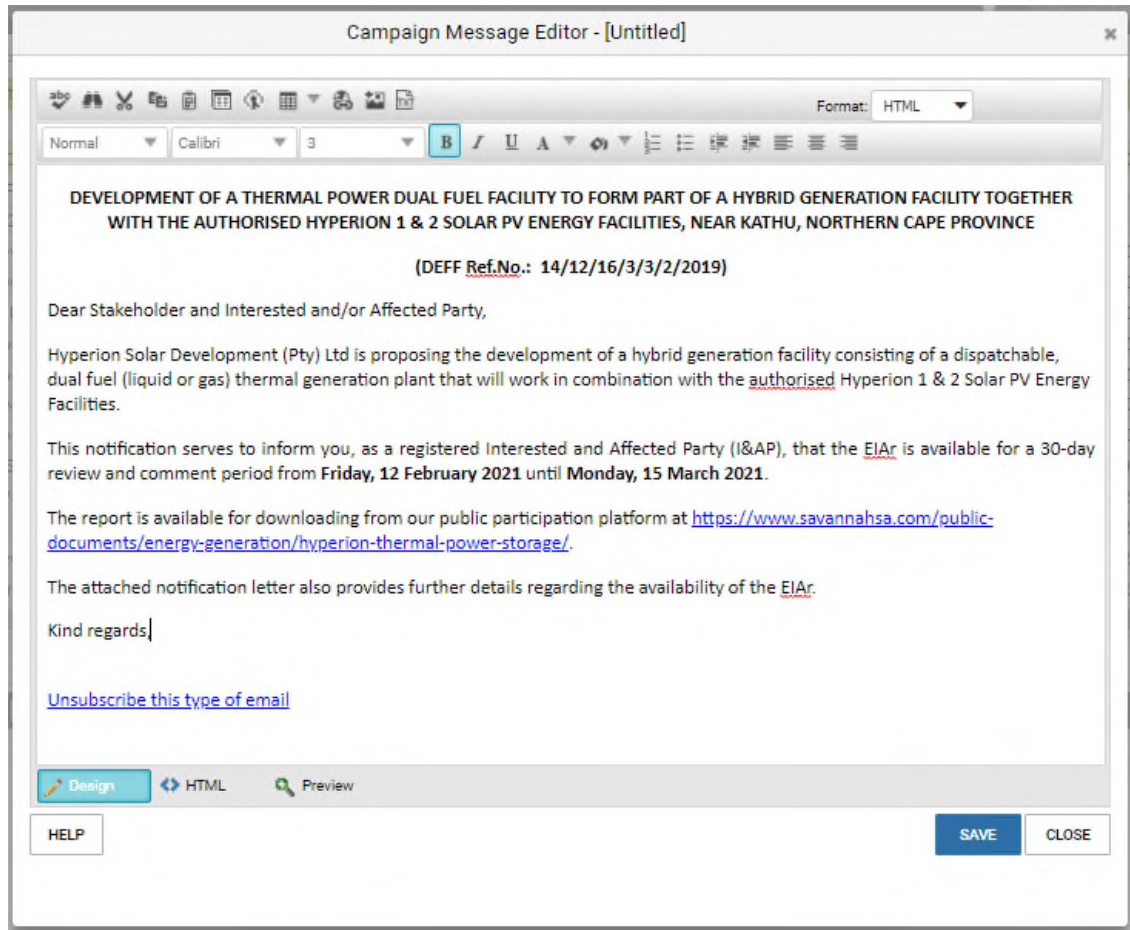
Campaign Message Editor - [Untitled]

×

Format: HTML

Normal

Calibri

3

B I U A

**DEVELOPMENT OF A THERMAL POWER DUAL FUEL FACILITY TO FORM PART OF A HYBRID GENERATION FACILITY TOGETHER WITH THE AUTHORISED HYPERION 1 & 2 SOLAR PV ENERGY FACILITIES, NEAR KATHU, NORTHERN CAPE PROVINCE**

**(DEFF Ref.No.: 14/12/16/3/3/2/2019)**

Dear Stakeholder and Interested and/or Affected Party,

Hyperion Solar Development (Pty) Ltd is proposing the development of a hybrid generation facility consisting of a dispatchable, dual fuel (liquid or gas) thermal generation plant that will work in combination with the authorised Hyperion 1 & 2 Solar PV Energy Facilities.

This notification serves to inform you, as a registered Interested and Affected Party (I&AP), that the EIAr is available for a 30-day review and comment period from **Friday, 12 February 2021** until **Monday, 15 March 2021**.

The report is available for downloading from our public participation platform at https://www.savannahsa.com/public-documents/energy-generation/hyperion-thermal-power-storage/.

The attached notification letter also provides further details regarding the availability of the EIAr.

Kind regards,

Unsubscribe this type of email

Design

HTML

Preview

HELP

SAVE

CLOSE